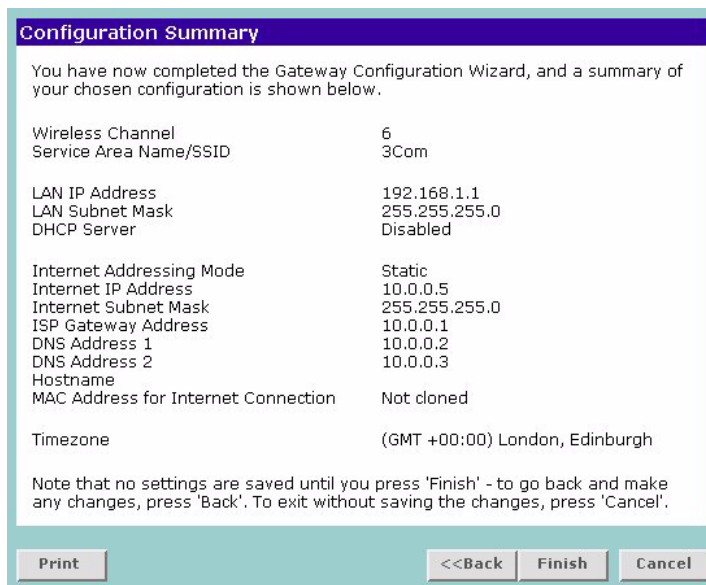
Configuration Summary

You have now completed the Gateway Configuration Wizard, and a summary of your chosen configuration is shown below.

| | |
|---|---|
| Wireless Channel | 6 |
| Service Area Name/SSID | 3Com |
| | |
| LAN IP Address | 192.168.1.1 |
| LAN Subnet Mask | 255.255.255.0 |
| DHCP Server | Disabled |
| | |
| Internet Addressing Mode | Static |
| Internet IP Address | 10.0.0.5 |
| Internet Subnet Mask | 255.255.255.0 |
| ISP Gateway Address | 10.0.0.1 |
| DNS Address 1 | 10.0.0.2 |
| DNS Address 2 | 10.0.0.3 |
| Hostname | |
| MAC Address for Internet Connection | Not cloned |
| | |
| Timezone | (GMT +00:00) London, Edinburgh |

Note that no settings are saved until you press 'Finish' - to go back and make any changes, press 'Back'. To exit without saving the changes, press 'Cancel'.

Print

<<Back

Finish

Cancel